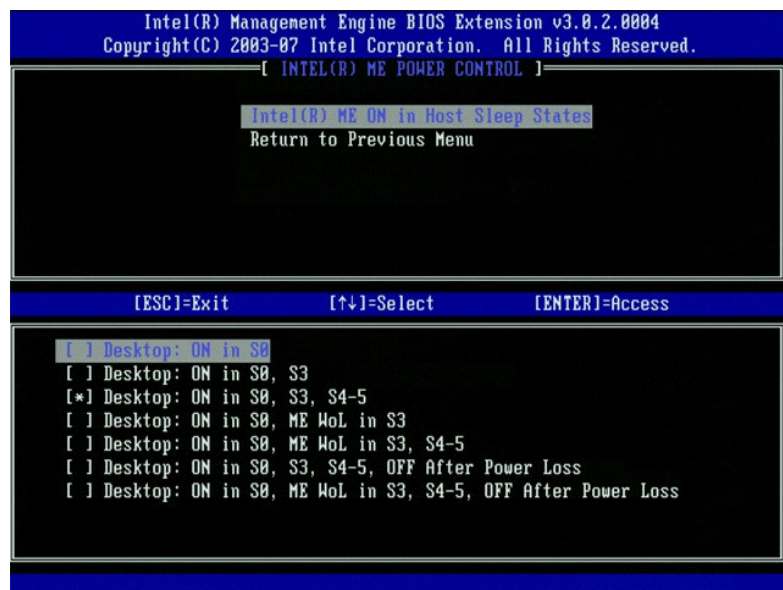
Intel(R) Management Engine BIOS Extension v3.0.2.0004
Copyright(C) 2003-07 Intel Corporation. All Rights Reserved.

[ INTEL(R) ME POWER CONTROL ]

Intel(R) ME ON in Host Sleep States
Return to Previous Menu

[ESC]=Exit [↑↓]=Select [ENTER]=Access

[ ] Desktop: ON in S0
[ ] Desktop: ON in S0, S3
[*] Desktop: ON in S0, S3, S4-5
[ ] Desktop: ON in S0, ME WoL in S3
[ ] Desktop: ON in S0, ME WoL in S3, S4-5
[ ] Desktop: ON in S0, S3, S4-5, OFF After Power Loss
[ ] Desktop: ON in S0, ME WoL in S3, S4-5, OFF After Power Loss